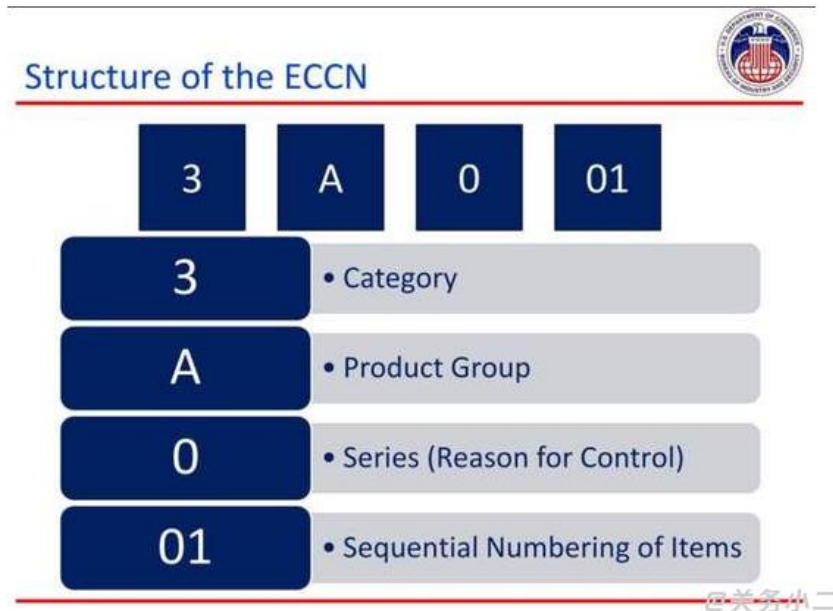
Structure of the ECCN

U.S. DEPARTMENT OF COMMERCE
BUREAU OF INDUSTRY AND SECURITY

3

A

0

01

3
• Category

A
• Product Group

0
• Series (Reason for Control)

01
• Sequential Numbering of Items

@关务小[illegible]